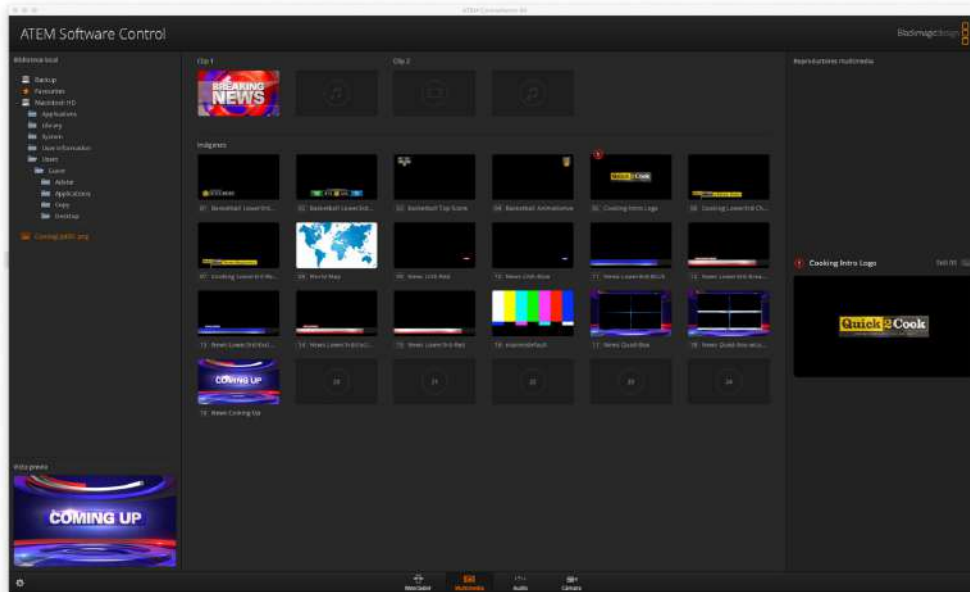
ATEM Software Control

Blackmagicdesign

Biblioteca local

Backup
Favourites
Macintosh HD
Applications
Library
System
User Information
Users
Guest
Adobe
Applications
Copy
Desktop

Cooking Lower.png

Clip 1

BREAKING NEWS

Clip 2

Imágenes

01 Basketball Lower3rd...
02 Basketball Lower3rd...
03 Basketball Top Score
04 Basketball Animation
05 Cooking Intro Logo
06 Cooking Lower3rd Ch...
07 Cooking Lower3rd Re...
08 World Map
09 News CSS Red
10 News CSS Blue
11 News Lower3rd BUG
12 News Lower3rd Brea...
13 News Lower3rd Bull...
14 News Lower3rd Icl...
15 News Lower3rd Red
16 Framedefault
17 News Quad Box
18 News Quad Box wit...
19 News Coming Up

20
21
22
23
24

COMING UP

Vista previa

COMING UP

Reproductores multimedia

Cooking Intro Logo

Quick 2 Cook

Mezclador
Multimedia
Audio
Cámara